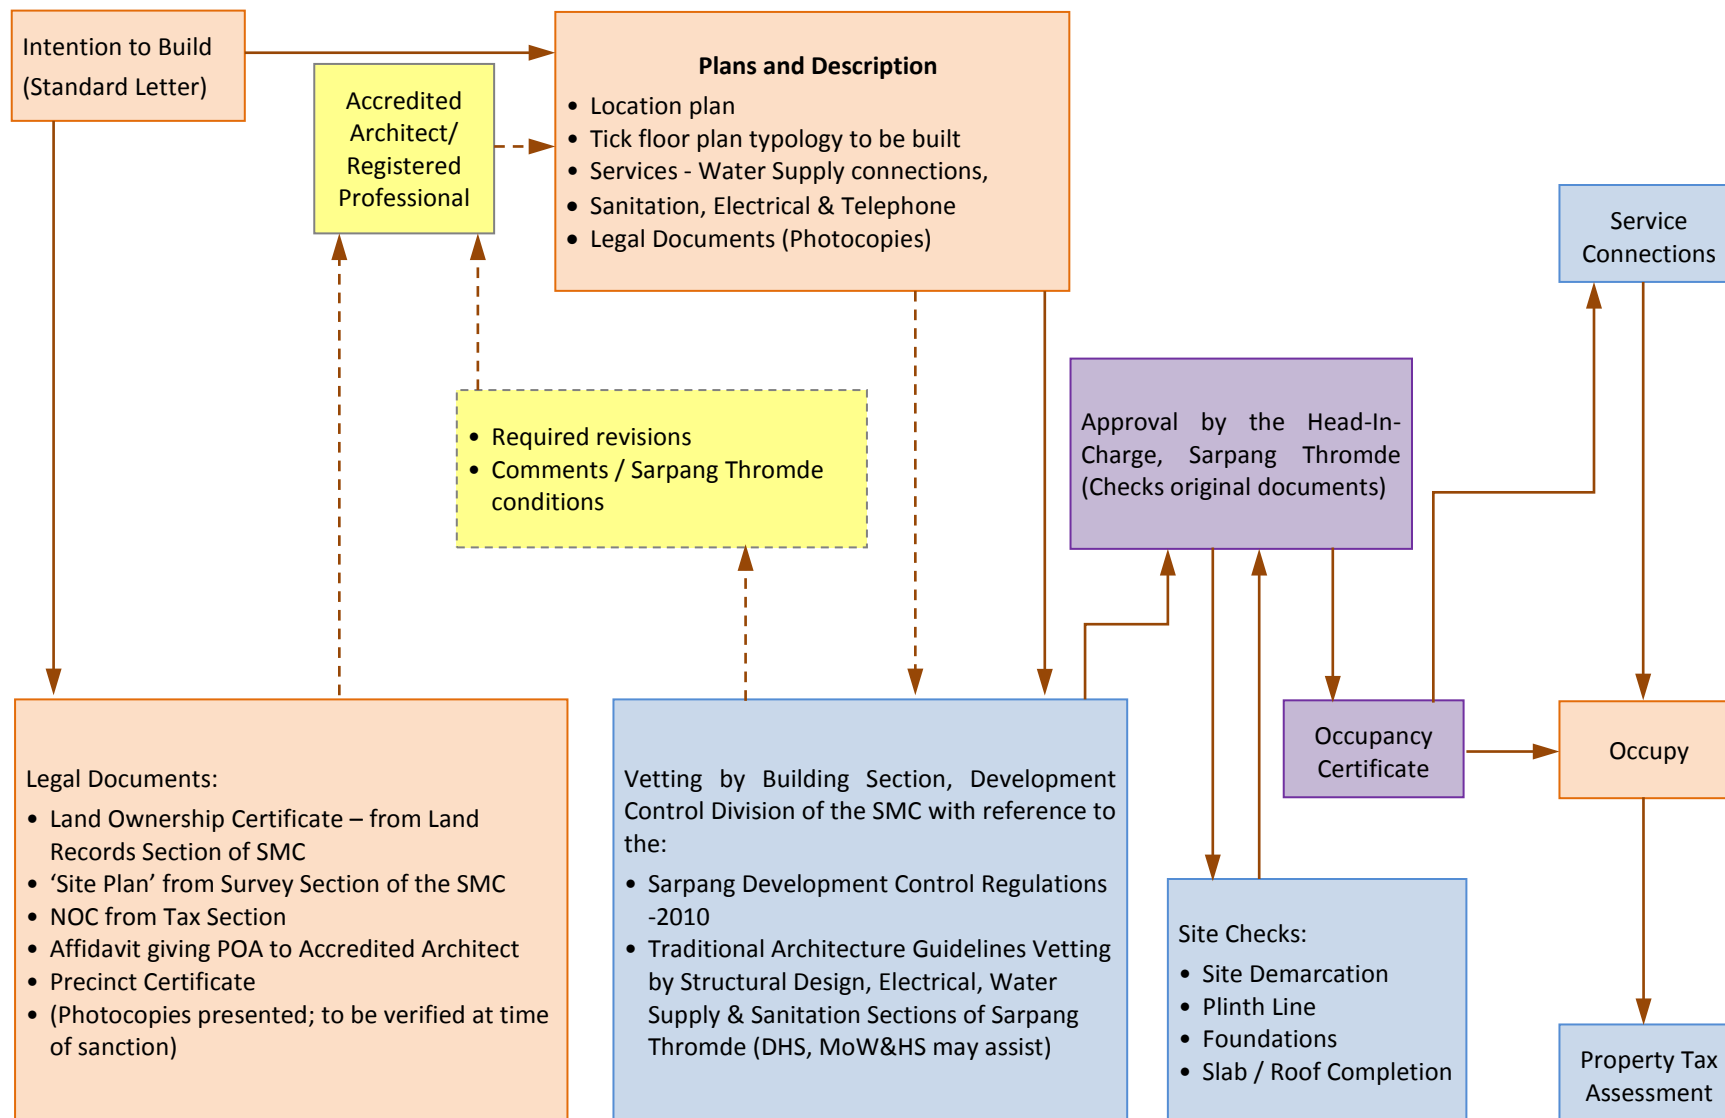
Intention to Build (Standard Letter)

Accredited Architect/ Registered Professional

Plans and Description
- Location plan
- Tick floor plan typology to be built
- Services - Water Supply connections,
- Sanitation, Electrical & Telephone
- Legal Documents (Photocopies)

Service Connections

- Required revisions
- Comments / Sarpang Thromde conditions

Approval by the Head-In-Charge, Sarpang Thromde (Checks original documents)

Occupancy Certificate

Occupy

Legal Documents:
- Land Ownership Certificate – from Land Records Section of SMC
- 'Site Plan' from Survey Section of the SMC
- NOC from Tax Section
- Affidavit giving POA to Accredited Architect
- Precinct Certificate
- (Photocopies presented; to be verified at time of sanction)

Vetting by Building Section, Development Control Division of the SMC with reference to the:
- Sarpang Development Control Regulations -2010
- Traditional Architecture Guidelines Vetting by Structural Design, Electrical, Water Supply & Sanitation Sections of Sarpang Thromde (DHS, MoW&HS may assist)

Site Checks:
- Site Demarcation
- Plinth Line
- Foundations
- Slab / Roof Completion

Property Tax Assessment